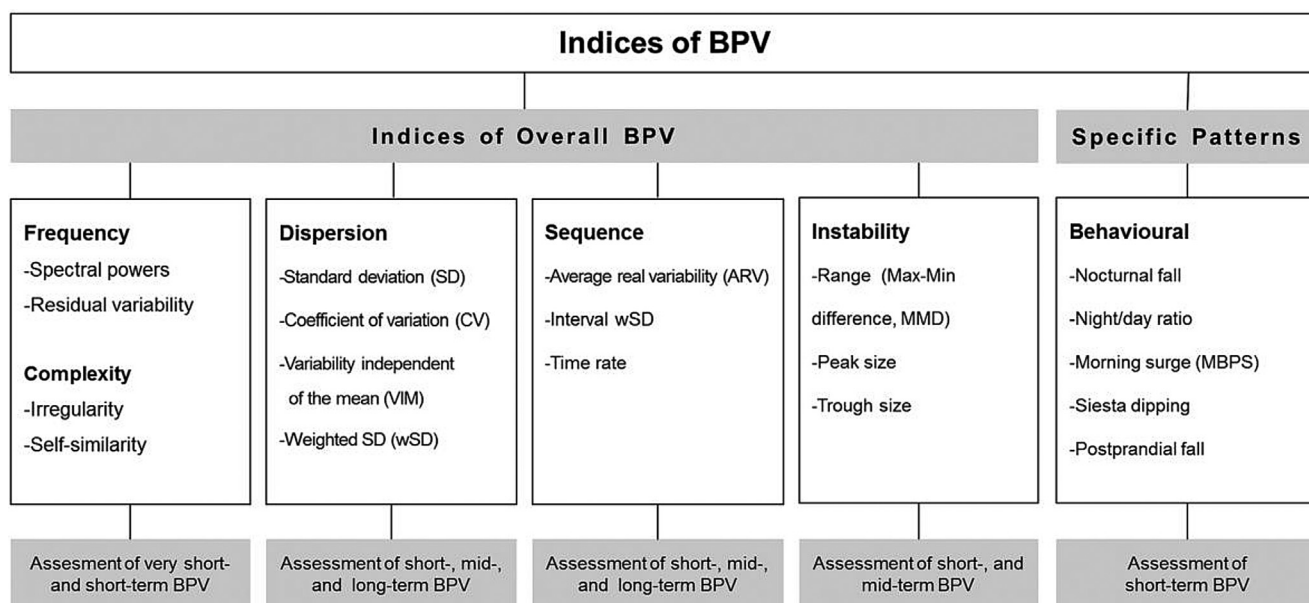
Indices of BPV

Indices of Overall BPV

Specific Patterns

Frequency
-Spectral powers
-Residual variability

Complexity
-Irregularity
-Self-similarity

Dispersion
-Standard deviation (SD)
-Coefficient of variation (CV)
-Variability independent of the mean (VIM)
-Weighted SD (wSD)

Sequence
-Average real variability (ARV)
-Interval wSD
-Time rate

Instability
-Range (Max-Min difference, MMD)
-Peak size
-Trough size

Behavioural
-Nocturnal fall
-Night/day ratio
-Morning surge (MBPS)
-Siesta dipping
-Postprandial fall

Assesment of very short- and short-term BPV

Assessment of short-, mid-, and long-term BPV

Assessment of short-, mid-, and long-term BPV

Assessment of short-, and mid-term BPV

Assessment of short-term BPV